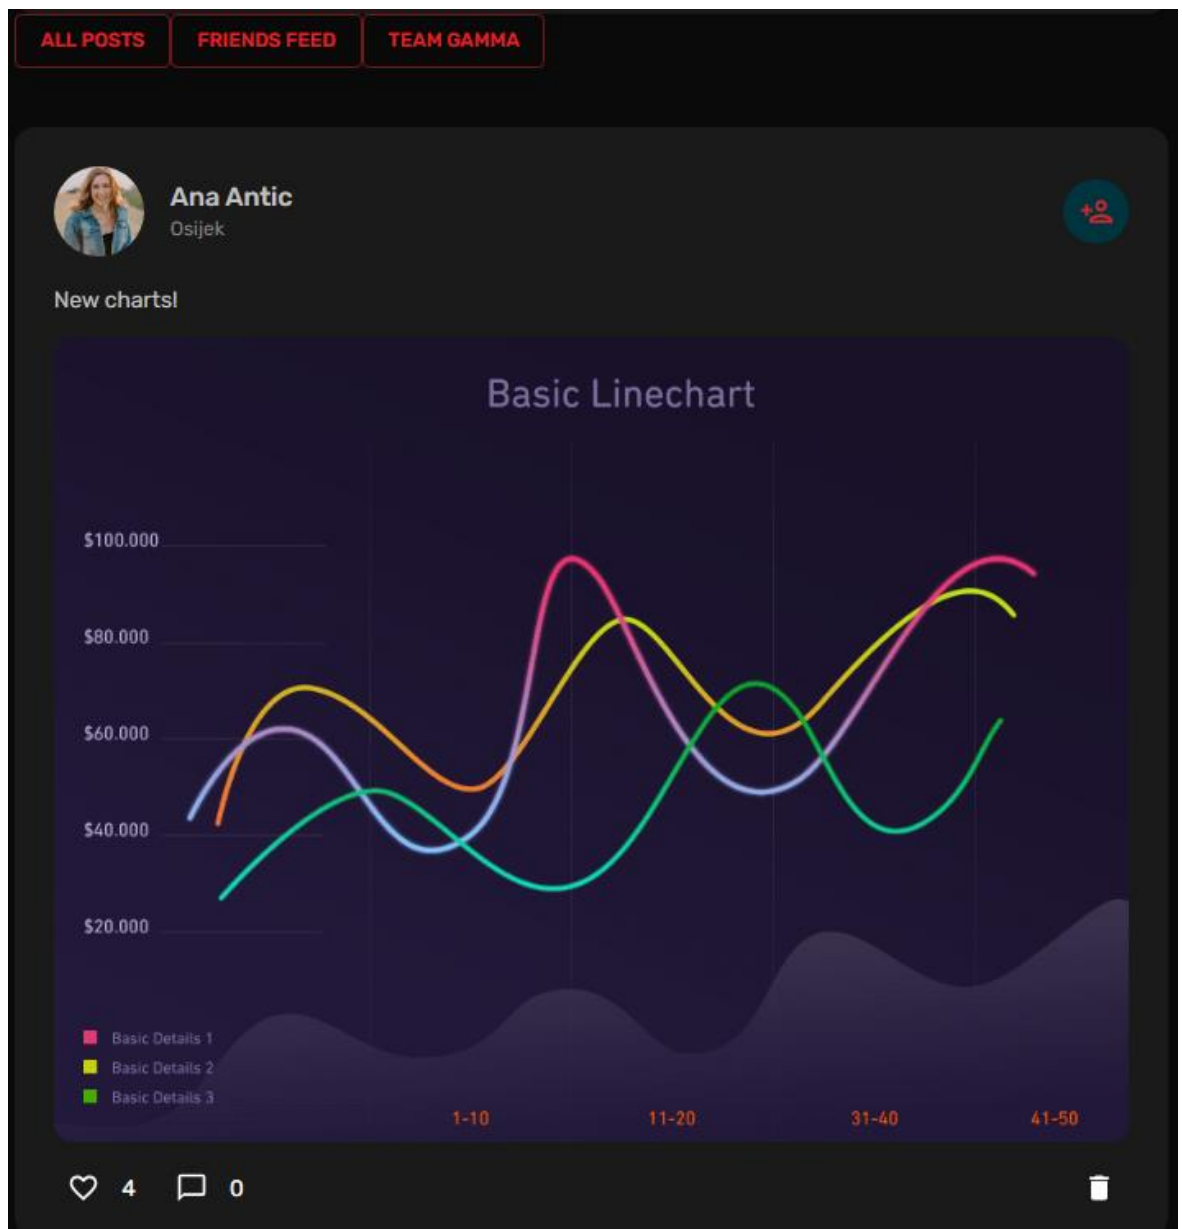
ALL POSTS FRIENDS FEED TEAM GAMMA

Ana Antic
Osijek

New charts!

Basic Linechart

$100.000
$80.000
$60.000
$40.000
$20.000

Basic Details 1
Basic Details 2
Basic Details 3

1-10 11-20 31-40 41-50

4 0